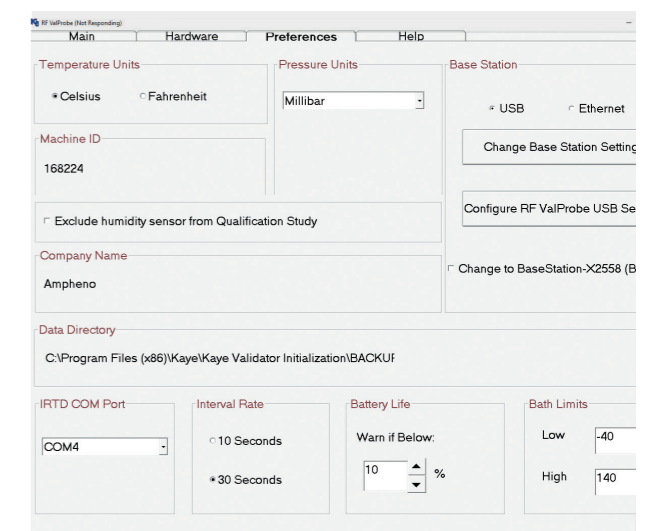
RF ValProbe (Not Responding)

Main | Hardware | Preferences | Help

Temperature Units
Celsius
Fahrenheit

Pressure Units
Millibar

Base Station
USB
Ethernet

Machine ID
168224

Change Base Station Setting

Configure RF ValProbe USB Se

Exclude humidity sensor from Qualification Study

Company Name
Ampheno

Change to BaseStation-X2558 (B

Data Directory
C:\Program Files (x86)\Kaye\Kaye Validator Initialization\BACKUF

IRTD COM Port
COM4

Interval Rate
10 Seconds
30 Seconds

Battery Life
Warn if Below:
10
%

Bath Limits
Low
-40
High
140